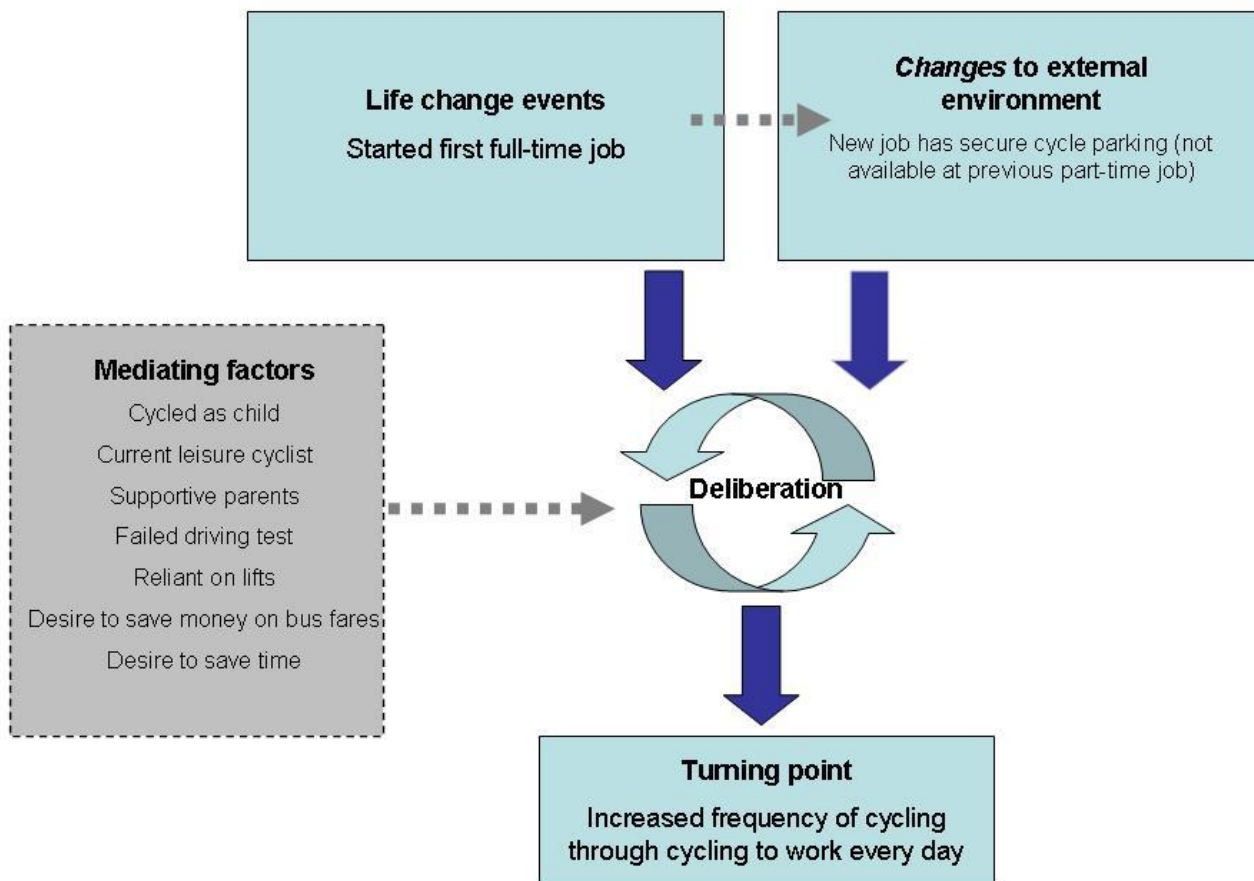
Life change events

Started first full-time job

*Changes* to external environment

New job has secure cycle parking (not available at previous part-time job)

Mediating factors

Cycled as child

Current leisure cyclist

Supportive parents

Failed driving test

Reliant on lifts

Desire to save money on bus fares

Desire to save time

Deliberation

Turning point

Increased frequency of cycling through cycling to work every day